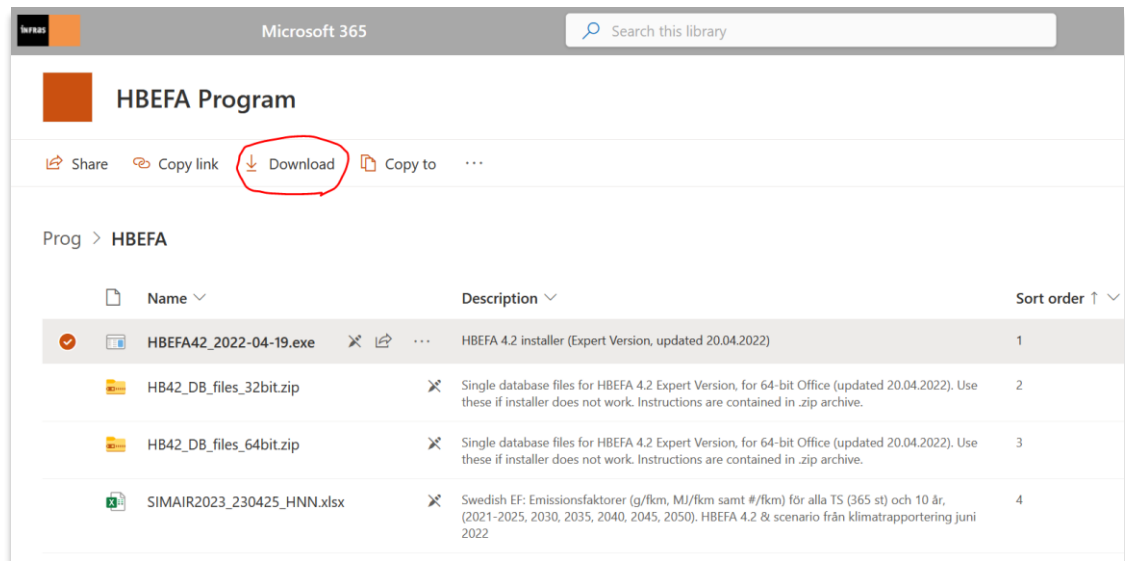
INFRAS

Microsoft 365

Search this library

HBEFA Program

Share Copy link Download Copy to ···

Prog > HBEFA

| | Name | Description | Sort order |
|---|---|---|---|
| | HBEFA42_2022-04-19.exe | HBEFA 4.2 installer (Expert Version, updated 20.04.2022) | 1 |
| | HB42_DB_files_32bit.zip | Single database files for HBEFA 4.2 Expert Version, for 64-bit Office (updated 20.04.2022). Use these if installer does not work. Instructions are contained in .zip archive. | 2 |
| | HB42_DB_files_64bit.zip | Single database files for HBEFA 4.2 Expert Version, for 64-bit Office (updated 20.04.2022). Use these if installer does not work. Instructions are contained in .zip archive. | 3 |
| | SIMAIR2023_230425_HNN.xlsx | Swedish EF: Emissionsfaktorer (g/fkm, MJ/fkm samt #/fkm) för alla TS (365 st) och 10 år, (2021-2025, 2030, 2035, 2040, 2045, 2050). HBEFA 4.2 & scenario från klimatrapportering juni 2022 | 4 |